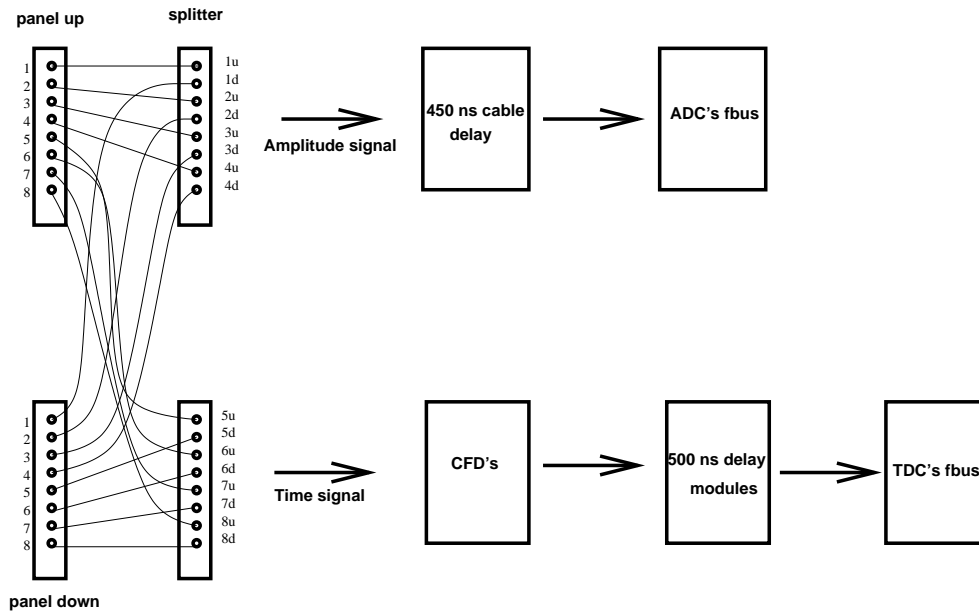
panel up

splitter

1
2
3
4
5
6
7
8

1u
1d
2u
2d
3u
3d
4u
4d

Amplitude signal

450 ns cable delay

ADC's fbus

1
2
3
4
5
6
7
8

5u
5d
6u
6d
7u
7d
8u
8d

Time signal

CFD's

500 ns delay modules

TDC's fbus

panel down